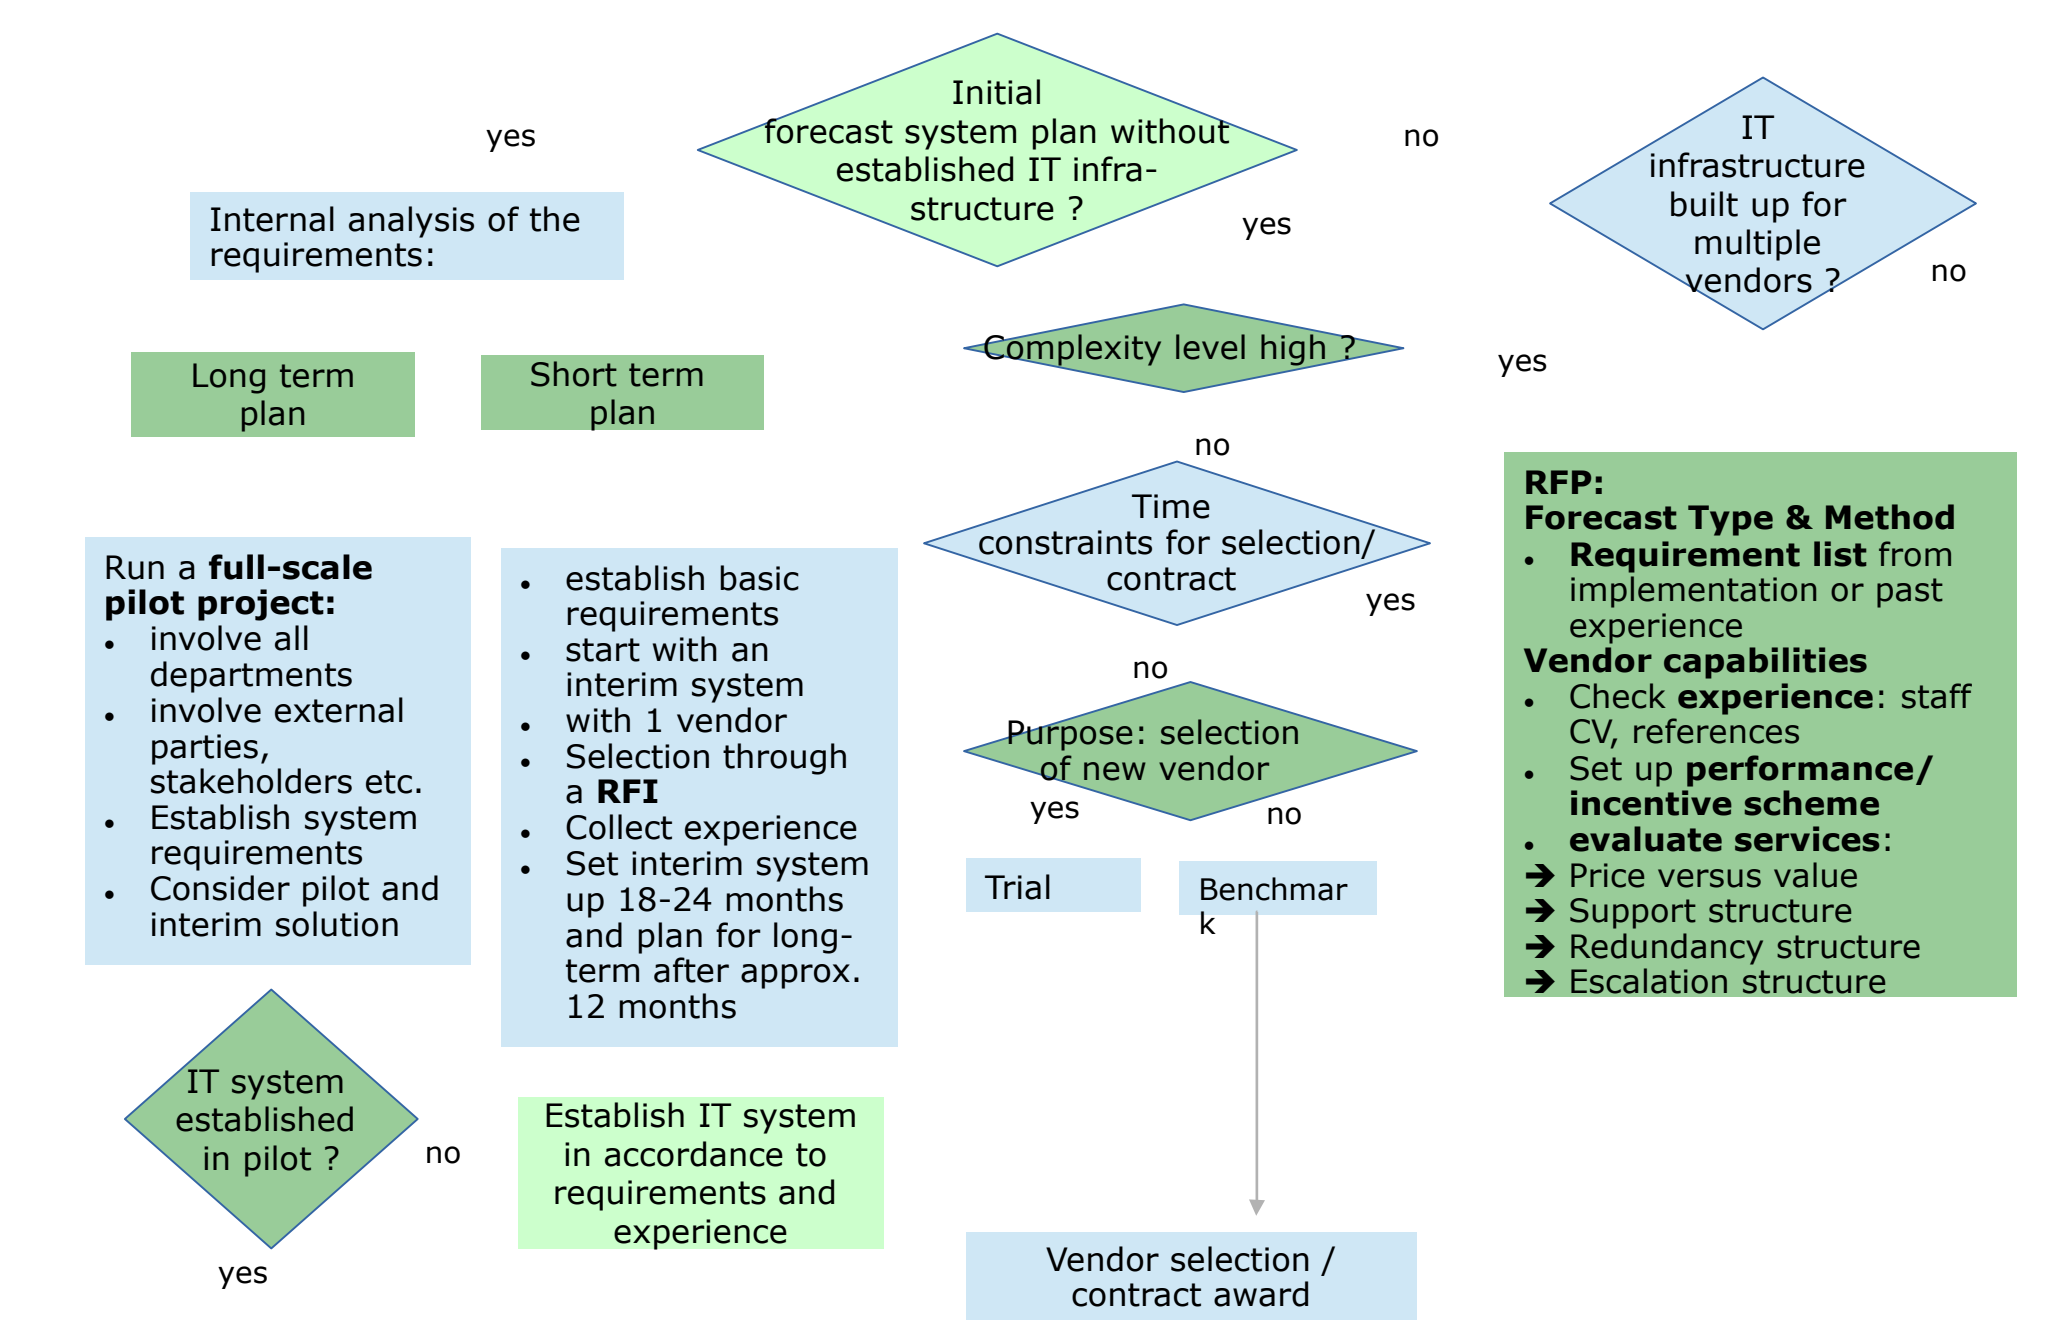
yes

Initial forecast system plan without established IT infra-structure ?

no

IT infrastructure built up for multiple vendors ?

yes

Internal analysis of the requirements:

no

Complexity level high ?

yes

Long term plan

Short term plan

no

Time constraints for selection/ contract

yes

RFP:
**Forecast Type & Method**
- **Requirement list** from implementation or past experience

**Vendor capabilities**
- Check **experience**: staff CV, references
- Set up **performance/ incentive scheme**
- **evaluate services**:

➔ Price versus value
➔ Support structure
➔ Redundancy structure
➔ Escalation structure

Run a **full-scale pilot project:**
- involve all departments
- involve external parties, stakeholders etc.
- Establish system requirements
- Consider pilot and interim solution

- establish basic requirements
- start with an interim system
- with 1 vendor
- Selection through a **RFI**
- Collect experience
- Set interim system up 18-24 months and plan for long-term after approx. 12 months

no

Purpose: selection of new vendor

yes

no

Trial

Benchmark

IT system established in pilot ?

no

yes

Establish IT system in accordance to requirements and experience

Vendor selection / contract award